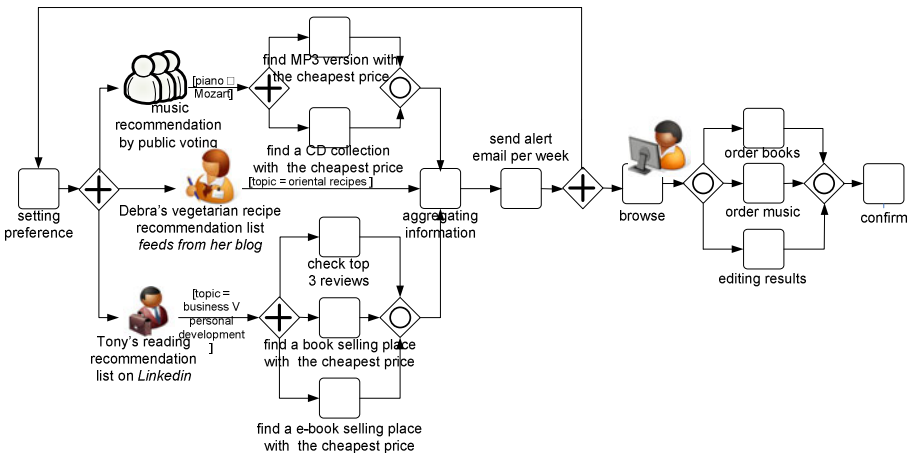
find MP3 version with the cheapest price

[piano □ Mozart]

music recommendation by public voting

find a CD collection with the cheapest price

send alert email per week

setting preference

[topic = oriental recipes ]

Debra's vegetarian recipe recommendation list *feeds from her blog*

aggregating information

browse

order books

order music

confirm

editing results

check top 3 reviews

[topic = business V personal development ]

Tony's reading recommendation list on *Linkedin*

find a book selling place with the cheapest price

find a e-book selling place with the cheapest price